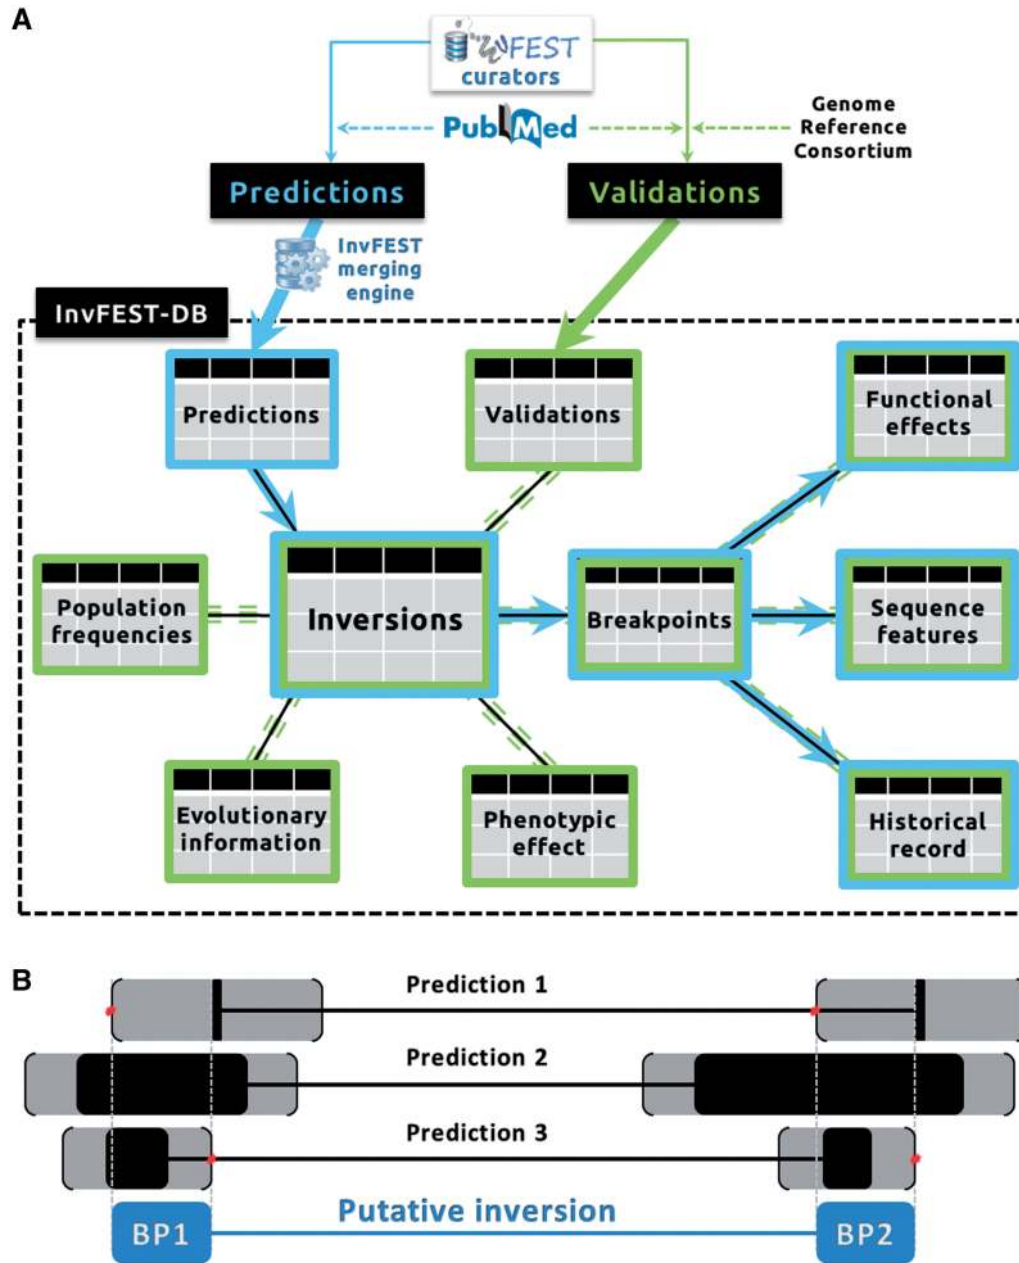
A

InvFEST curators

PubMed

Genome Reference Consortium

Predictions

Validations

InvFEST merging engine

InvFEST-DB

Predictions

Validations

Functional effects

Population frequencies

Inversions

Breakpoints

Sequence features

Evolutionary information

Phenotypic effect

Historical record

B

Prediction 1

Prediction 2

Prediction 3

BP1

Putative inversion

BP2